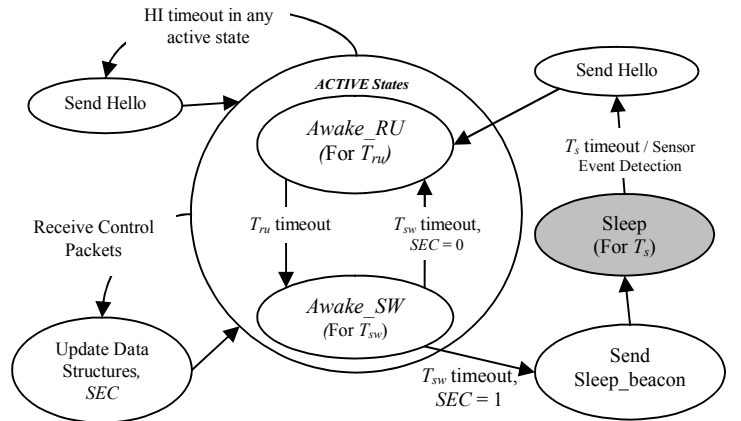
HI timeout in any active state

Send Hello

ACTIVE States

Awake_RU (For $T_{ru}$)

$T_{ru}$ timeout

$T_{sw}$ timeout, $SEC = 0$

Awake_SW (For $T_{sw}$)

Send Hello

$T_s$ timeout / Sensor Event Detection

Sleep (For $T_s$)

Receive Control Packets

Update Data Structures, $SEC$

$T_{sw}$ timeout, $SEC = 1$

Send Sleep_beacon